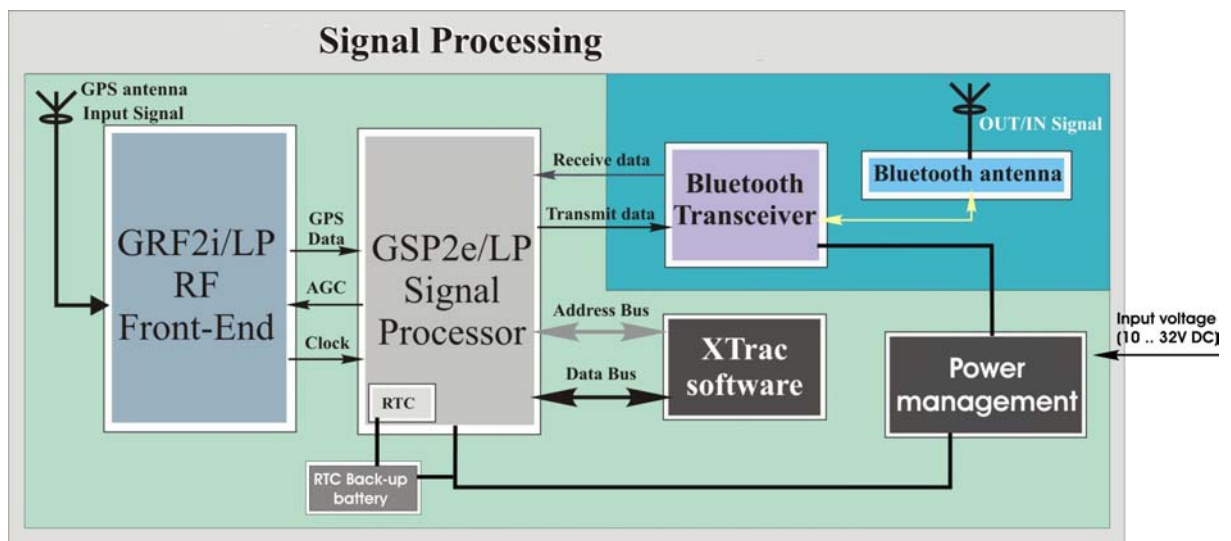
Signal Processing

GPS antenna
Input Signal

GRF2i/LP
RF
Front-End

GPS Data

AGC

Clock

GSP2e/LP
Signal
Processor

RTC

RTC Back-up battery

Receive data

Transmit data

Address Bus

Data Bus

Bluetooth Transceiver

OUT/IN Signal

Bluetooth antenna

XTrac software

Power management

Input voltage
(10 .. 32V DC)